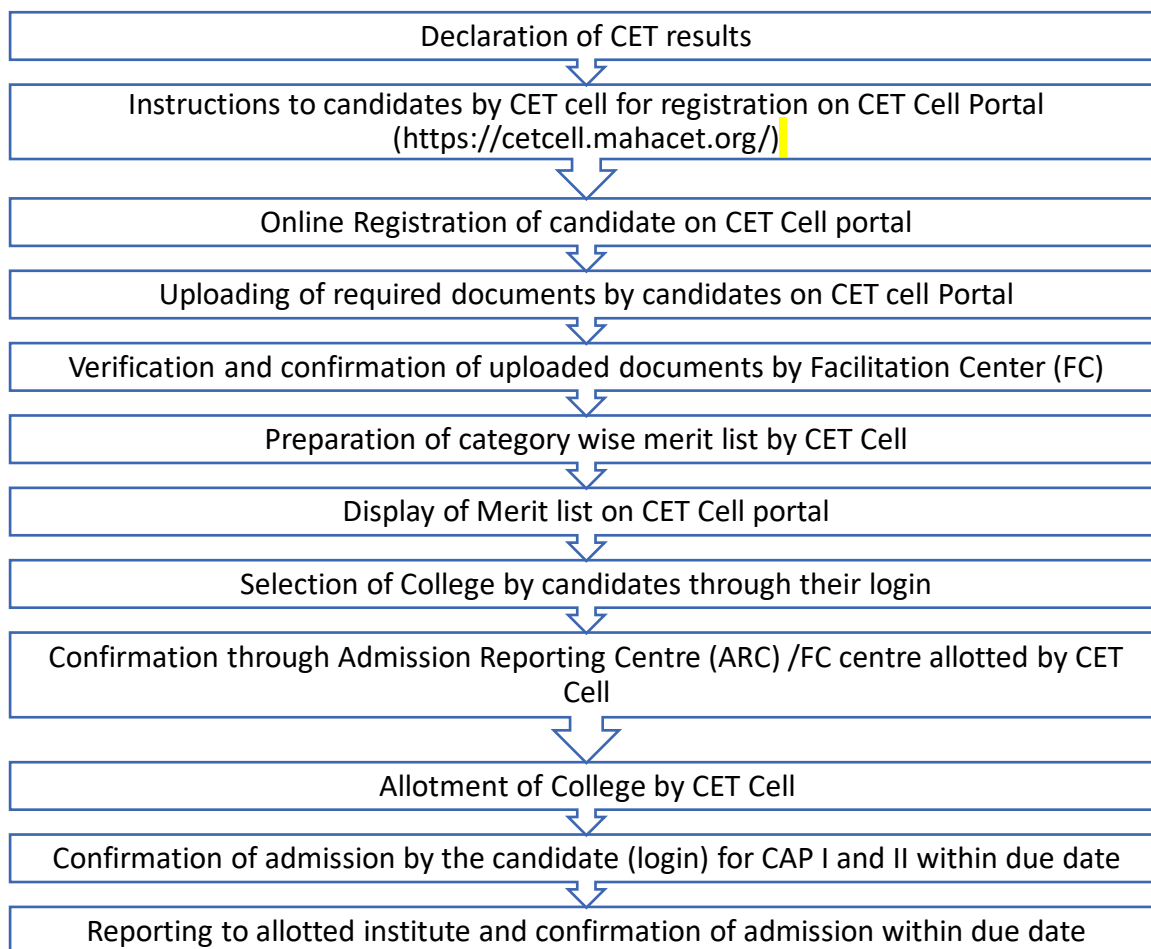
Declaration of CET results

Instructions to candidates by CET cell for registration on CET Cell Portal (https://cetcell.mahacet.org/)

Online Registration of candidate on CET Cell portal

Uploading of required documents by candidates on CET cell Portal

Verification and confirmation of uploaded documents by Facilitation Center (FC)

Preparation of category wise merit list by CET Cell

Display of Merit list on CET Cell portal

Selection of College by candidates through their login

Confirmation through Admission Reporting Centre (ARC) /FC centre allotted by CET Cell

Allotment of College by CET Cell

Confirmation of admission by the candidate (login) for CAP I and II within due date

Reporting to allotted institute and confirmation of admission within due date